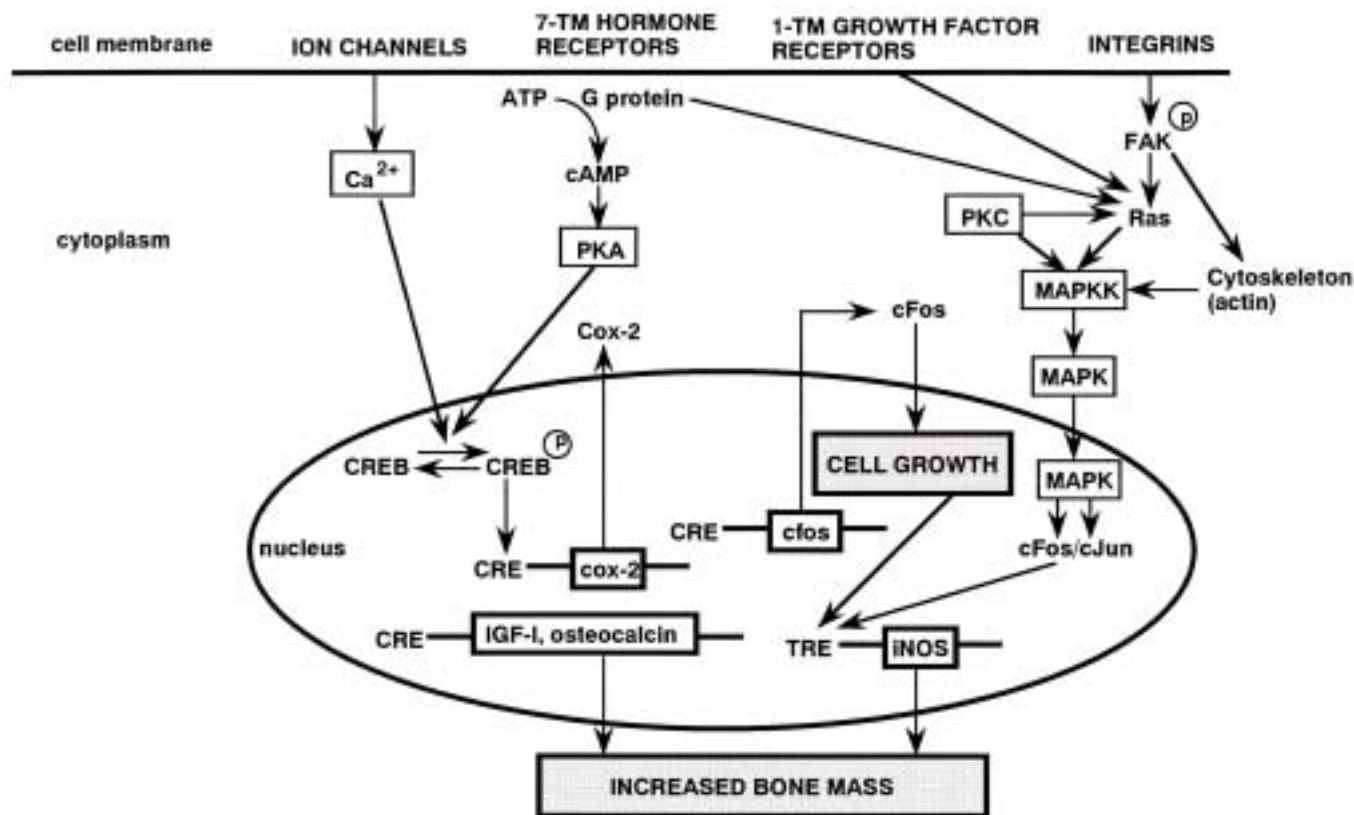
cell membrane

ION CHANNELS

7-TM HORMONE RECEPTORS

1-TM GROWTH FACTOR RECEPTORS

INTEGRINS

ATP

G protein

FAK

P

$Ca^{2+}$

cAMP

PKC

Ras

cytoplasm

PKA

Cytoskeleton (actin)

MAPKK

cFos

Cox-2

MAPK

CREB

CREB

P

CELL GROWTH

MAPK

CRE

cfos

nucleus

cFos/cJun

CRE

cox-2

CRE

IGF-I, osteocalcin

TRE

iNOS

INCREASED BONE MASS